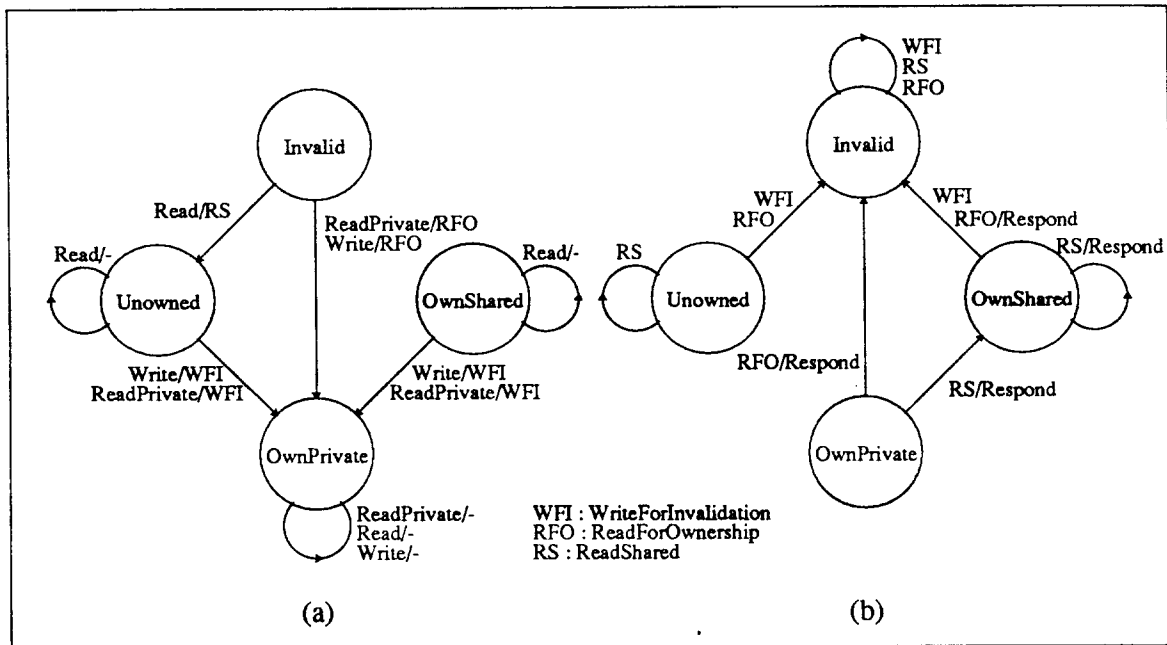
Invalid

Read/RS

ReadPrivate/RFO
Write/RFO

Read/-

Unowned

OwnShared

Read/-

Write/WFI
ReadPrivate/WFI

Write/WFI
ReadPrivate/WFI

OwnPrivate

ReadPrivate/-
Read/-
Write/-

WFI : WriteForInvalidation
RFO : ReadForOwnership
RS : ReadShared

(a)

WFI
RS
RFO

Invalid

WFI
RFO

WFI
RFO/Respond

RS

Unowned

OwnShared

RS/Respond

RFO/Respond

RS/Respond

OwnPrivate

(b)